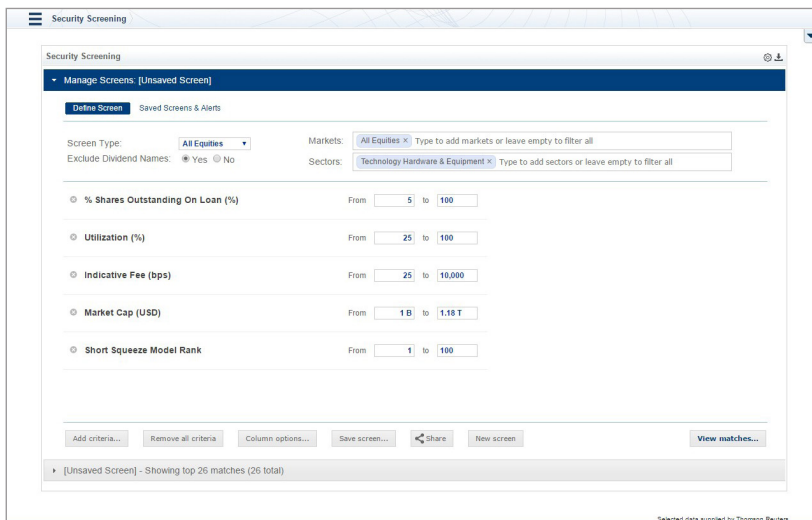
Security Screening

Security Screening

Manage Screens: [Unsaved Screen]

Define Screen Saved Screens & Alerts

Screen Type: All Equities
Exclude Dividend Names: Yes No

Markets: All Equities × Type to add markets or leave empty to filter all
Sectors: Technology Hardware & Equipment × Type to add sectors or leave empty to filter all

% Shares Outstanding On Loan (%) From 5 to 100

Utilization (%) From 25 to 100

Indicative Fee (bps) From 25 to 10,000

Market Cap (USD) From 1 B to 1.18 T

Short Squeeze Model Rank From 1 to 100

Add criteria... Remove all criteria Column options... Save screen... Share New screen View matches...

[Unsaved Screen] - Showing top 26 matches (26 total)

Selected data supplied by Thomson Reuters